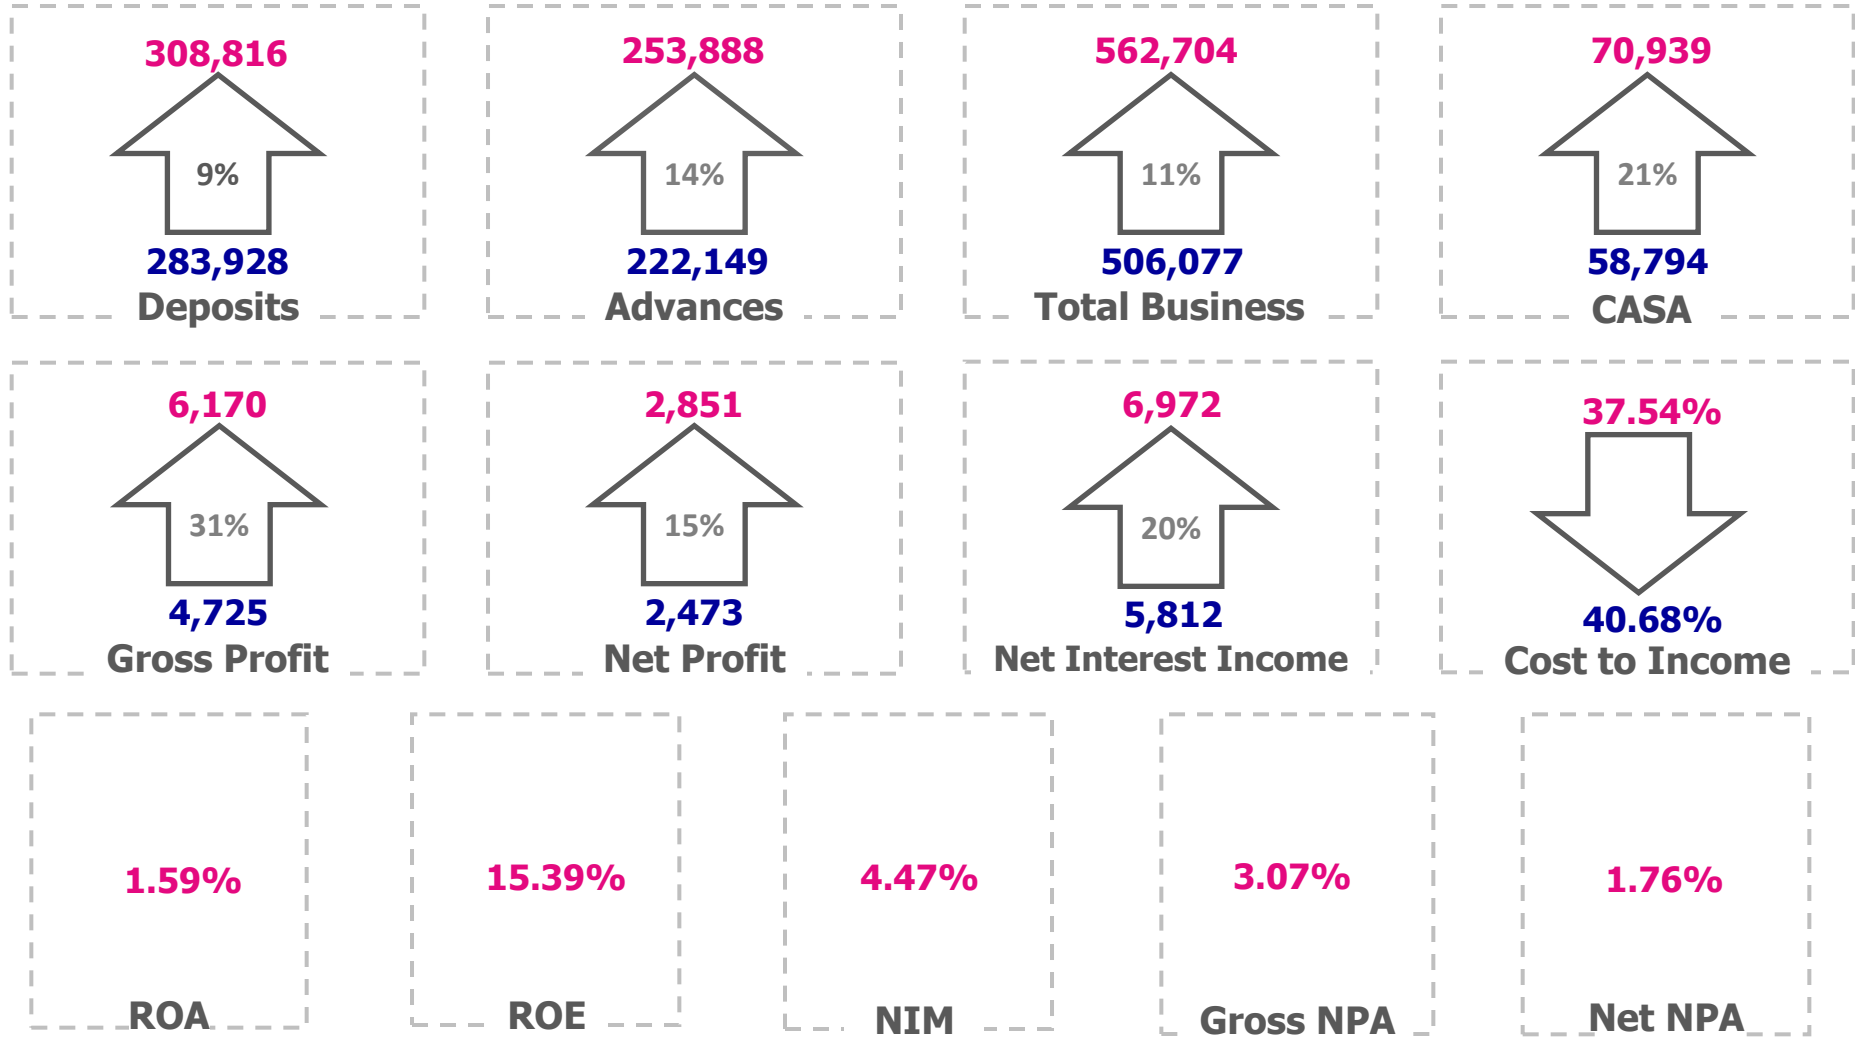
308,816
9%
283,928
Deposits

253,888
14%
222,149
Advances

562,704
11%
506,077
Total Business

70,939
21%
58,794
CASA

6,170
31%
4,725
Gross Profit

2,851
15%
2,473
Net Profit

6,972
20%
5,812
Net Interest Income

37.54%
40.68%
Cost to Income

1.59%
ROA

15.39%
ROE

4.47%
NIM

3.07%
Gross NPA

1.76%
Net NPA